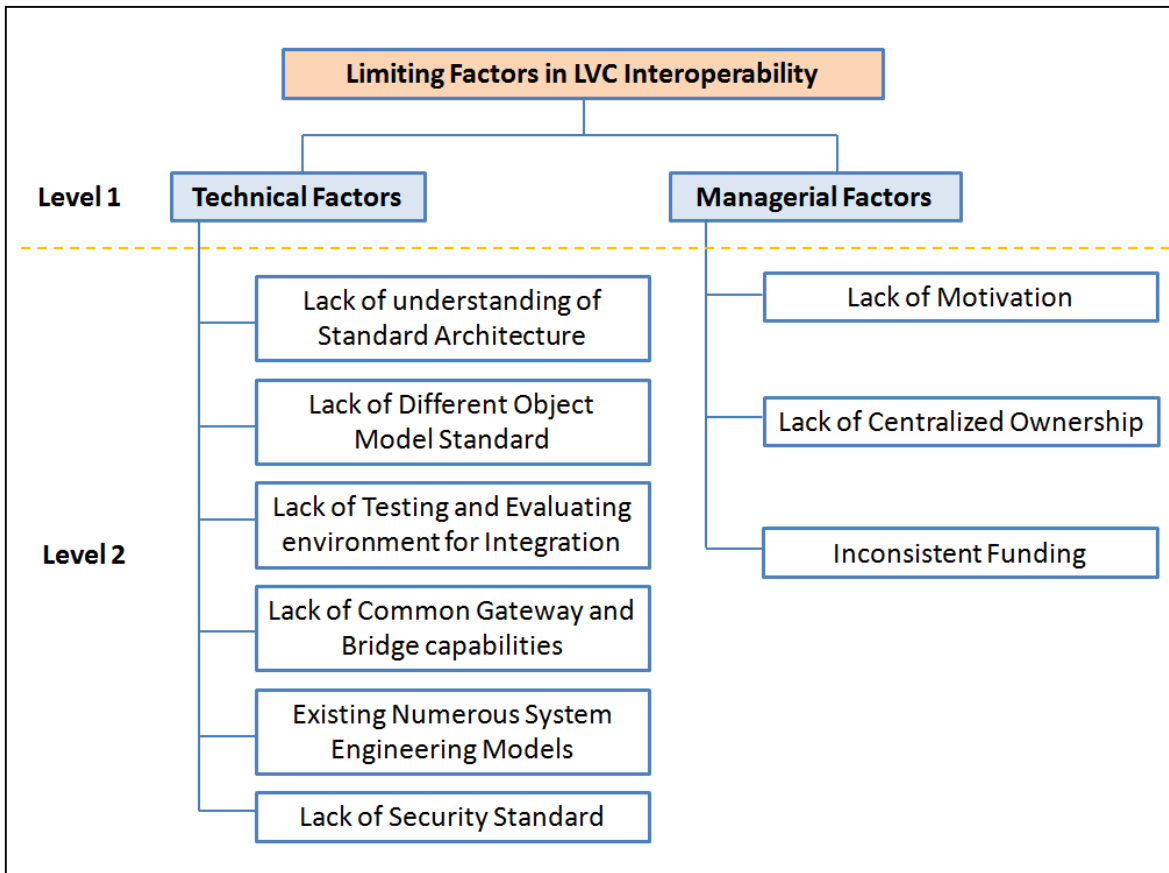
Limiting Factors in LVC Interoperability

Level 1

Technical Factors

Managerial Factors

Level 2

Lack of understanding of Standard Architecture

Lack of Different Object Model Standard

Lack of Testing and Evaluating environment for Integration

Lack of Common Gateway and Bridge capabilities

Existing Numerous System Engineering Models

Lack of Security Standard

Lack of Motivation

Lack of Centralized Ownership

Inconsistent Funding